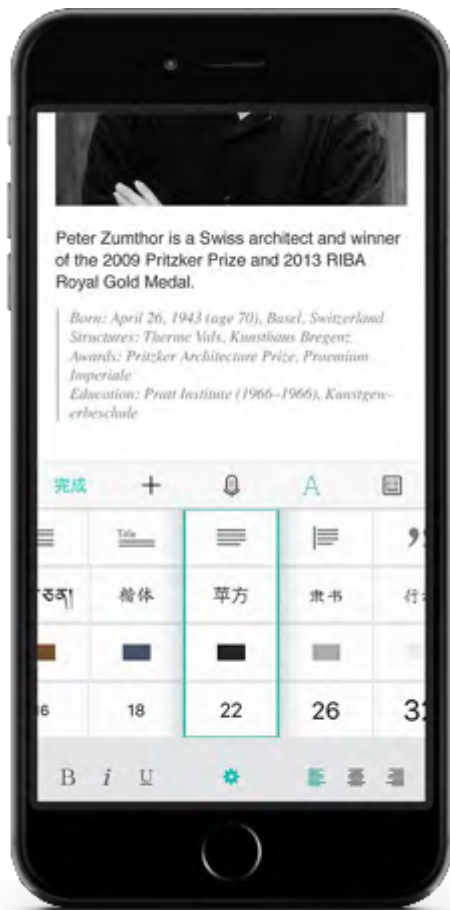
Peter Zumthor is a Swiss architect and winner of the 2009 Pritzker Prize and 2013 RIBA Royal Gold Medal.

Born: April 26, 1943 (age 70), Basel, Switzerland
Structures: Therme Vals, Kunsthaus Bregenz
Awards: Pritzker Architecture Prize, Praemium Imperiale
Education: Pratt Institute (1966–1966), Kunstgewerbeschule

完成 + A

Title

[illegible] 楷体 苹方 隶书 行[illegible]

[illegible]6 18 22 26 3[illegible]

B i U